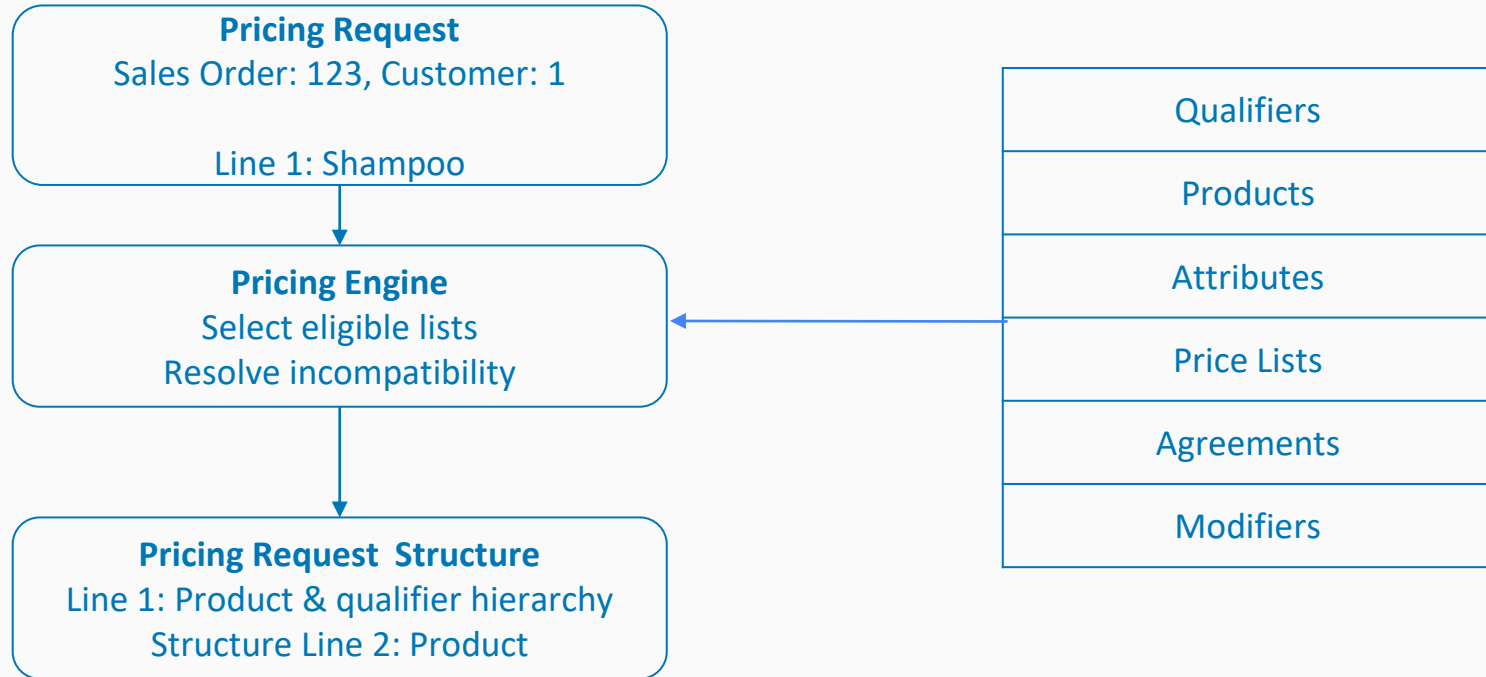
**Pricing Request**
Sales Order: 123, Customer: 1

Line 1: Shampoo

**Pricing Engine**
Select eligible lists
Resolve incompatibility

**Pricing Request Structure**
Line 1: Product & qualifier hierarchy
Structure Line 2: Product

| Qualifiers |
|---|
| Products |
| Attributes |
| Price Lists |
| Agreements |
| Modifiers |